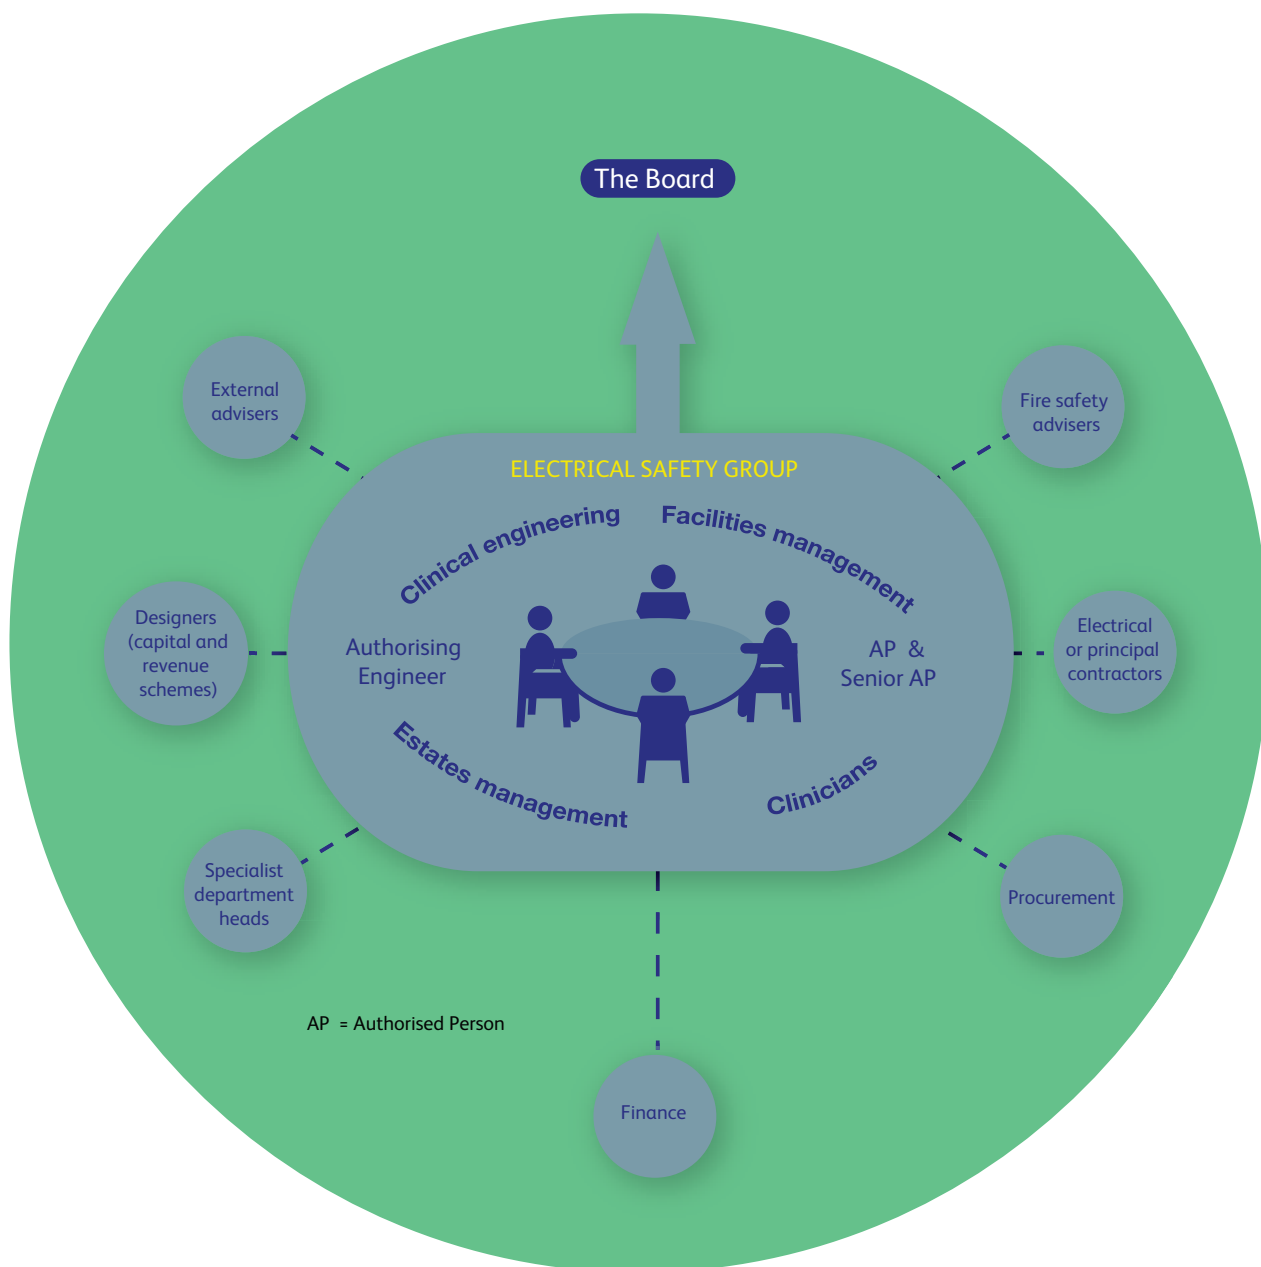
The Board

External advisers

Fire safety advisers

ELECTRICAL SAFETY GROUP

Clinical engineering

Facilities management

Designers (capital and revenue schemes)

Authorising Engineer

AP & Senior AP

Electrical or principal contractors

Estates management

Clinicians

Specialist department heads

Procurement

AP = Authorised Person

Finance